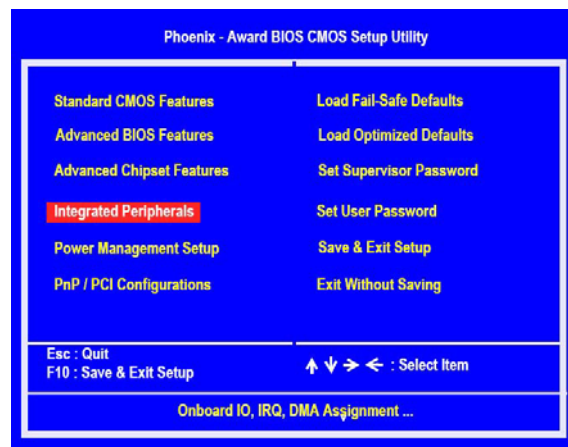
Phoenix - Award BIOS CMOS Setup Utility

Standard CMOS Features

Advanced BIOS Features

Advanced Chipset Features

Integrated Peripherals

Power Management Setup

PnP / PCI Configurations

Load Fail-Safe Defaults

Load Optimized Defaults

Set Supervisor Password

Set User Password

Save & Exit Setup

Exit Without Saving

Esc : Quit
F10 : Save & Exit Setup

↑ ↓ → ← : Select Item

Onboard IO, IRQ, DMA Assignment ...